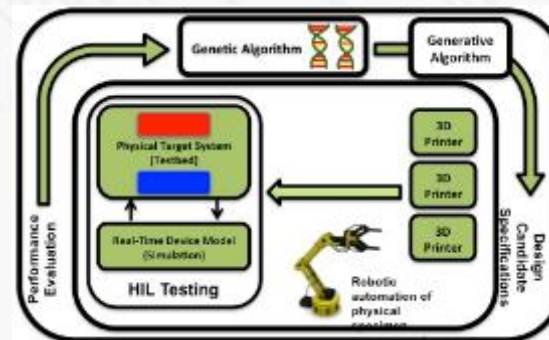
Genetic Algorithm

Generative Algorithm

Physical Target System [Testbed]

Real-Time Device Model (Simulation)

HIL Testing

3D Printer

3D Printer

3D Printer

Robotic automation of physical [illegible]

Performance Evaluation

Design Candidate Specifications